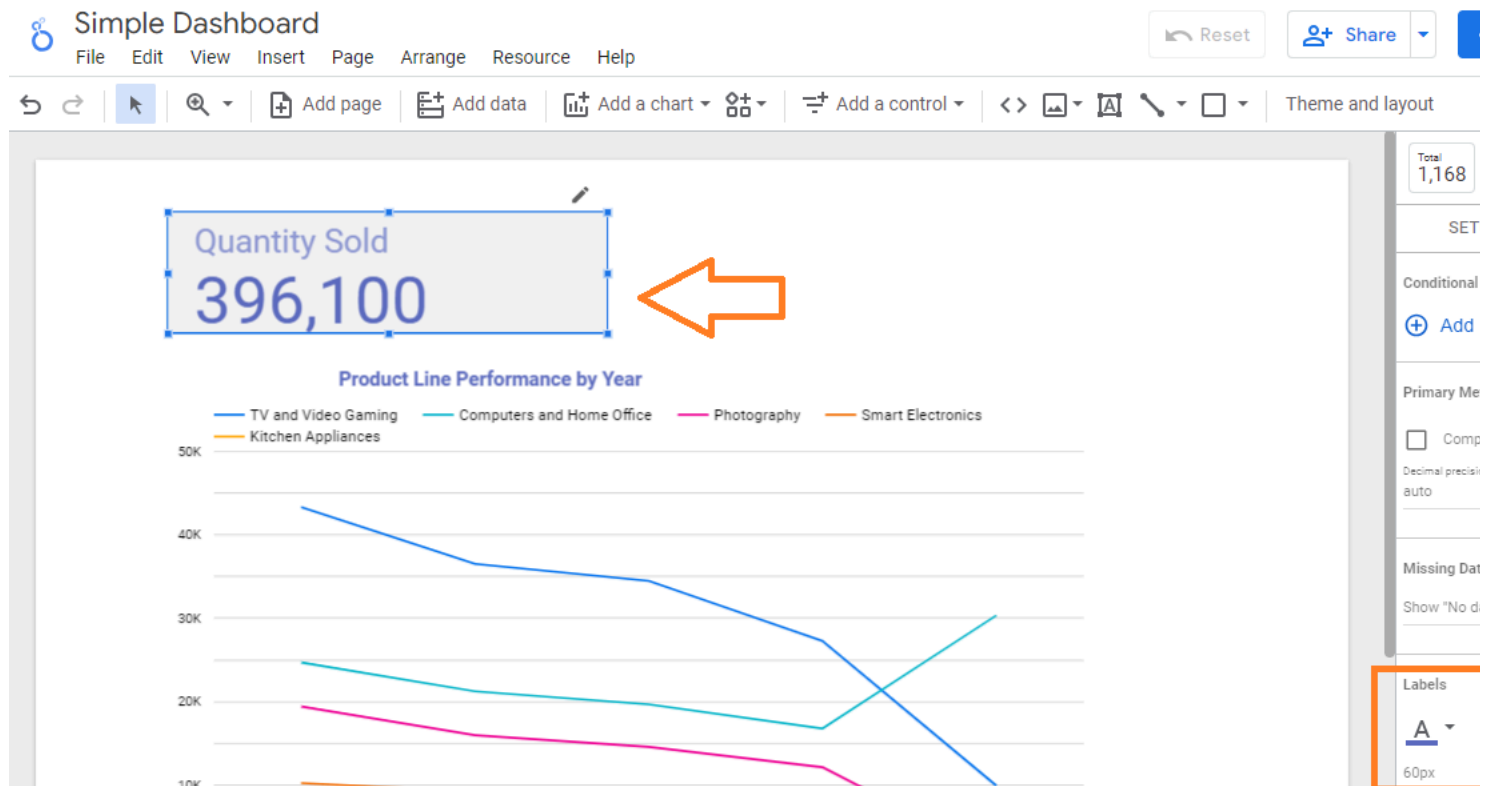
Simple Dashboard
File Edit View Insert Page Arrange Resource Help
Reset Share
Add page Add data Add a chart Add a control Theme and layout

Quantity Sold
396,100

Product Line Performance by Year
TV and Video Gaming Computers and Home Office Photography Smart Electronics Kitchen Appliances
50K
40K
30K
20K
10K

Total
1,168
SET
Conditional
Add
Primary Me
Comp
Decimal precisi
auto
Missing Dat
Show "No d
Labels
A
60px